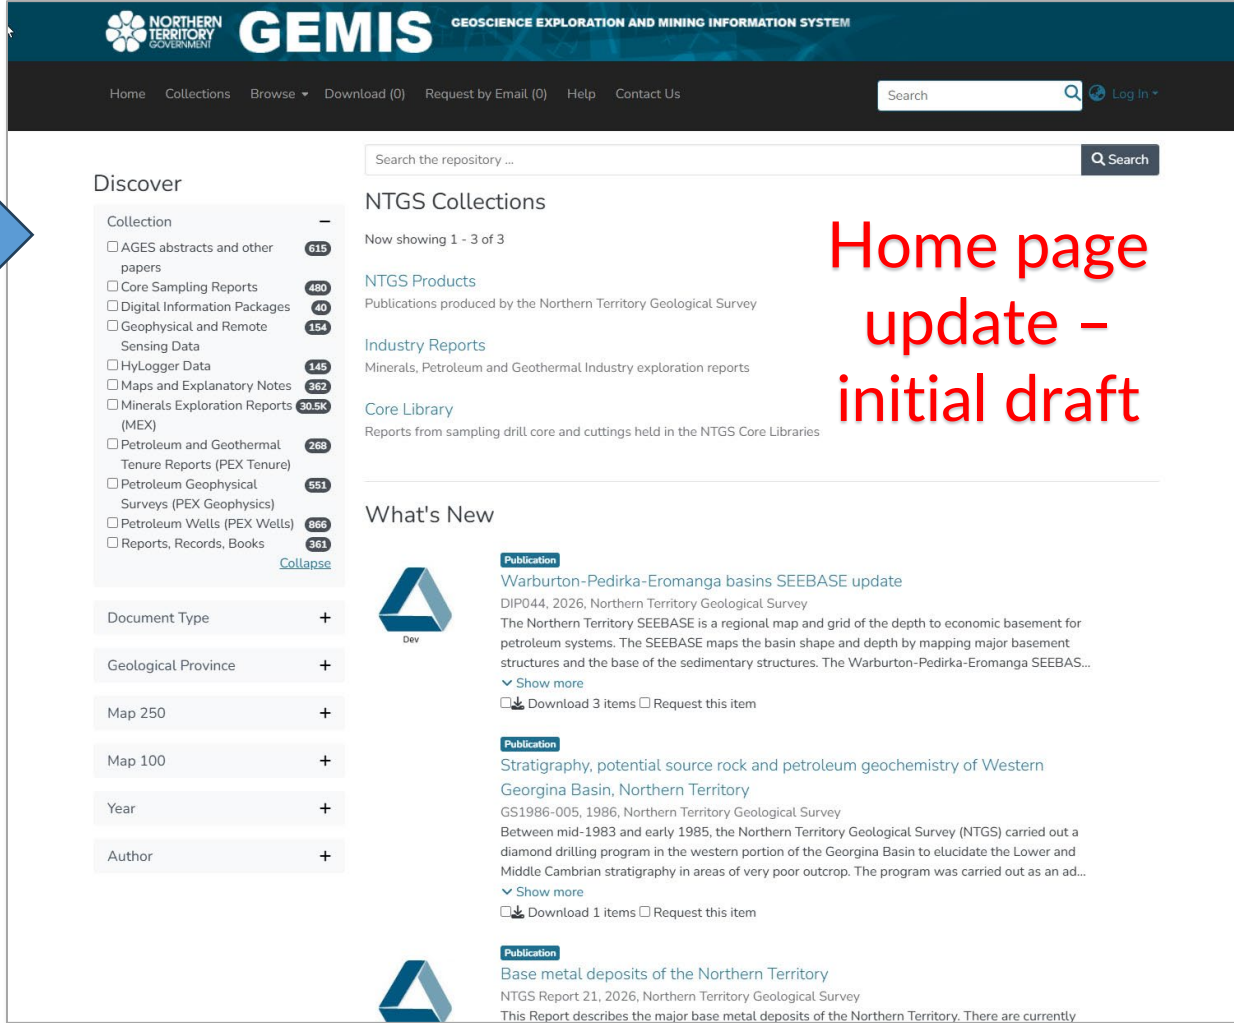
NORTHERN TERRITORY GOVERNMENT GEMIS GEOSCIENCE EXPLORATION AND MINING INFORMATION SYSTEM

Home Collections Browse Download (0) Request by Email (0) Help Contact Us Search Log In

Search the repository ... Search

Discover

Collection
AGES abstracts and other papers 615
Core Sampling Reports 480
Digital Information Packages 40
Geophysical and Remote Sensing Data 154
HyLogger Data 145
Maps and Explanatory Notes 362
Minerals Exploration Reports (MEX) 30.5K
Petroleum and Geothermal Tenure Reports (PEX Tenure) 268
Petroleum Geophysical Surveys (PEX Geophysics) 551
Petroleum Wells (PEX Wells) 866
Reports, Records, Books 361
Collapse

Document Type
Geological Province
Map 250
Map 100
Year
Author

NTGS Collections

Now showing 1 - 3 of 3

NTGS Products
Publications produced by the Northern Territory Geological Survey

Industry Reports
Minerals, Petroleum and Geothermal Industry exploration reports

Core Library
Reports from sampling drill core and cuttings held in the NTGS Core Libraries

Home page update – initial draft

What's New

Dev

Publication
Warburton-Pedirka-Eromanga basins SEEBASE update
DIP044, 2026, Northern Territory Geological Survey
The Northern Territory SEEBASE is a regional map and grid of the depth to economic basement for petroleum systems. The SEEBASE maps the basin shape and depth by mapping major basement structures and the base of the sedimentary structures. The Warburton-Pedirka-Eromanga SEEBAS...
Show more
Download 3 items Request this item

Publication
Stratigraphy, potential source rock and petroleum geochemistry of Western Georgina Basin, Northern Territory
GS1986-005, 1986, Northern Territory Geological Survey
Between mid-1983 and early 1985, the Northern Territory Geological Survey (NTGS) carried out a diamond drilling program in the western portion of the Georgina Basin to elucidate the Lower and Middle Cambrian stratigraphy in areas of very poor outcrop. The program was carried out as an ad...
Show more
Download 1 items Request this item

Publication
Base metal deposits of the Northern Territory
NTGS Report 21, 2026, Northern Territory Geological Survey
This Report describes the major base metal deposits of the Northern Territory. There are currently